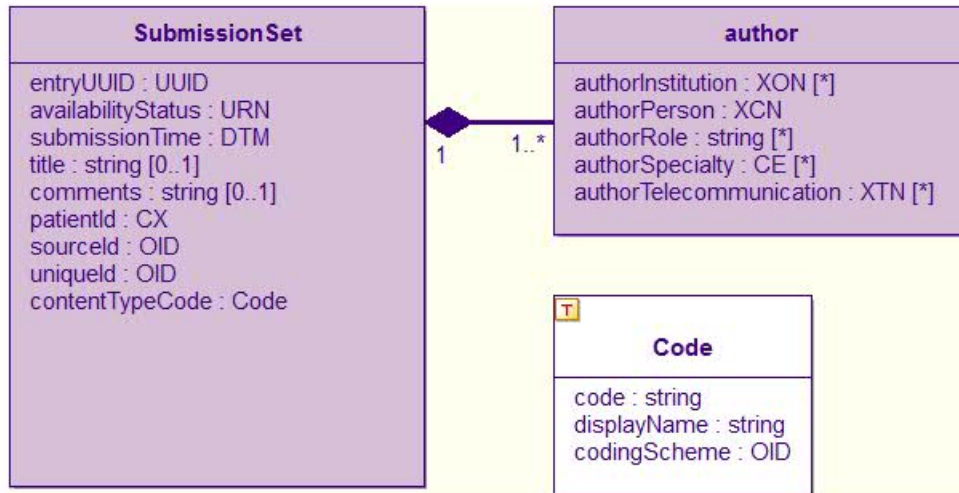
SubmissionSet

entryUUID : UUID
availabilityStatus : URN
submissionTime : DTM
title : string [0..1]
comments : string [0..1]
patientId : CX
sourceId : OID
uniqueId : OID
contentTypeCode : Code

1

1..*

author

authorInstitution : XON [*]
authorPerson : XCN
authorRole : string [*]
authorSpecialty : CE [*]
authorTelecommunication : XTN [*]

T

Code

code : string
displayName : string
codingScheme : OID